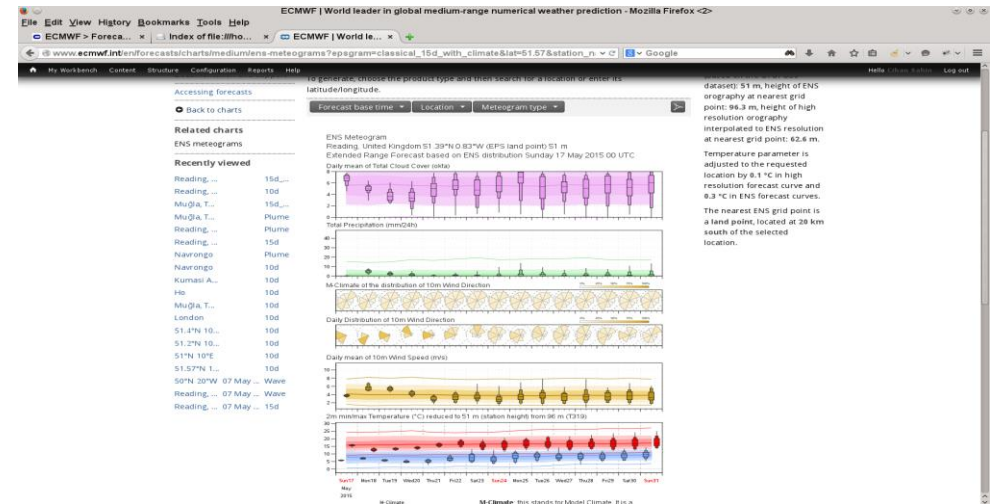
ECMWF | World leader in global medium-range numerical weather prediction - Mozilla Firefox <2>

File Edit View History Bookmarks Tools Help

ECMWF > Foreca... × | Index of file:///ho... × | ECMWF | World le... ×

www.ecmwf.int/en/forecasts/charts/medium/ens-meteograms?epsgram=classical_15d_with_climate&lat=51.57&station_n

Google

My Workbench Content Structure Configuration Reports Help

Hello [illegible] Log out

To generate, choose the product type and then search for a location or enter its latitude/longitude.

Accessing forecasts

Back to charts

Related charts

ENS meteograms

Recently viewed

| | |
|---|---|
| Reading, ... | 15d_... |
| Reading, ... | 10d |
| Muğla, T... | 15d_... |
| Muğla, T... | Plume |
| Reading, ... | Plume |
| Reading, ... | 15d |
| Navrongo | Plume |
| Navrongo | 10d |
| Kumasi A... | 10d |
| Ho | 10d |
| Muğla, T... | 10d |
| London | 10d |
| 51.4°N 10... | 10d |
| 51.2°N 10... | 10d |
| 51°N 10°E | 10d |
| 51.57°N 1... | 10d |
| 50°N 20°W 07 May ... | Wave |
| Reading, ... 07 May ... | Wave |
| Reading, ... 07 May ... | 15d |

Forecast base time ▾ Location ▾ Meteogram type ▾

ENS Meteogram
Reading, United Kingdom 51.39°N 0.83°W (EPS land point) 51 m
Extended Range Forecast based on ENS distribution Sunday 17 May 2015 00 UTC

Daily mean of Total Cloud Cover (okta)

Total Precipitation (mm/24h)

M-Climate of the distribution of 10m Wind Direction

Daily Distribution of 10m Wind Direction

Daily mean of 10m Wind Speed (m/s)

2m min/max Temperature (°C) reduced to 51 m (station height) from 96 m (T319)

Sun17 Mon18 Tue19 Wed20 Thu21 Fri22 Sat23 Sun24 Mon25 Tue26 Wed27 Thu28 Fri29 Sat30 Sun31
May
2015

M-Climate

M-Climate: this stands for Model Climate. It is a

dataset): 51 m, height of ENS orography at nearest grid point: 96.3 m, height of high resolution orography interpolated to ENS resolution at nearest grid point: 62.6 m.

Temperature parameter is adjusted to the requested location by 0.1 °C in high resolution forecast curve and 0.3 °C in ENS forecast curves.

The nearest ENS grid point is a land point, located at 20 km south of the selected location.